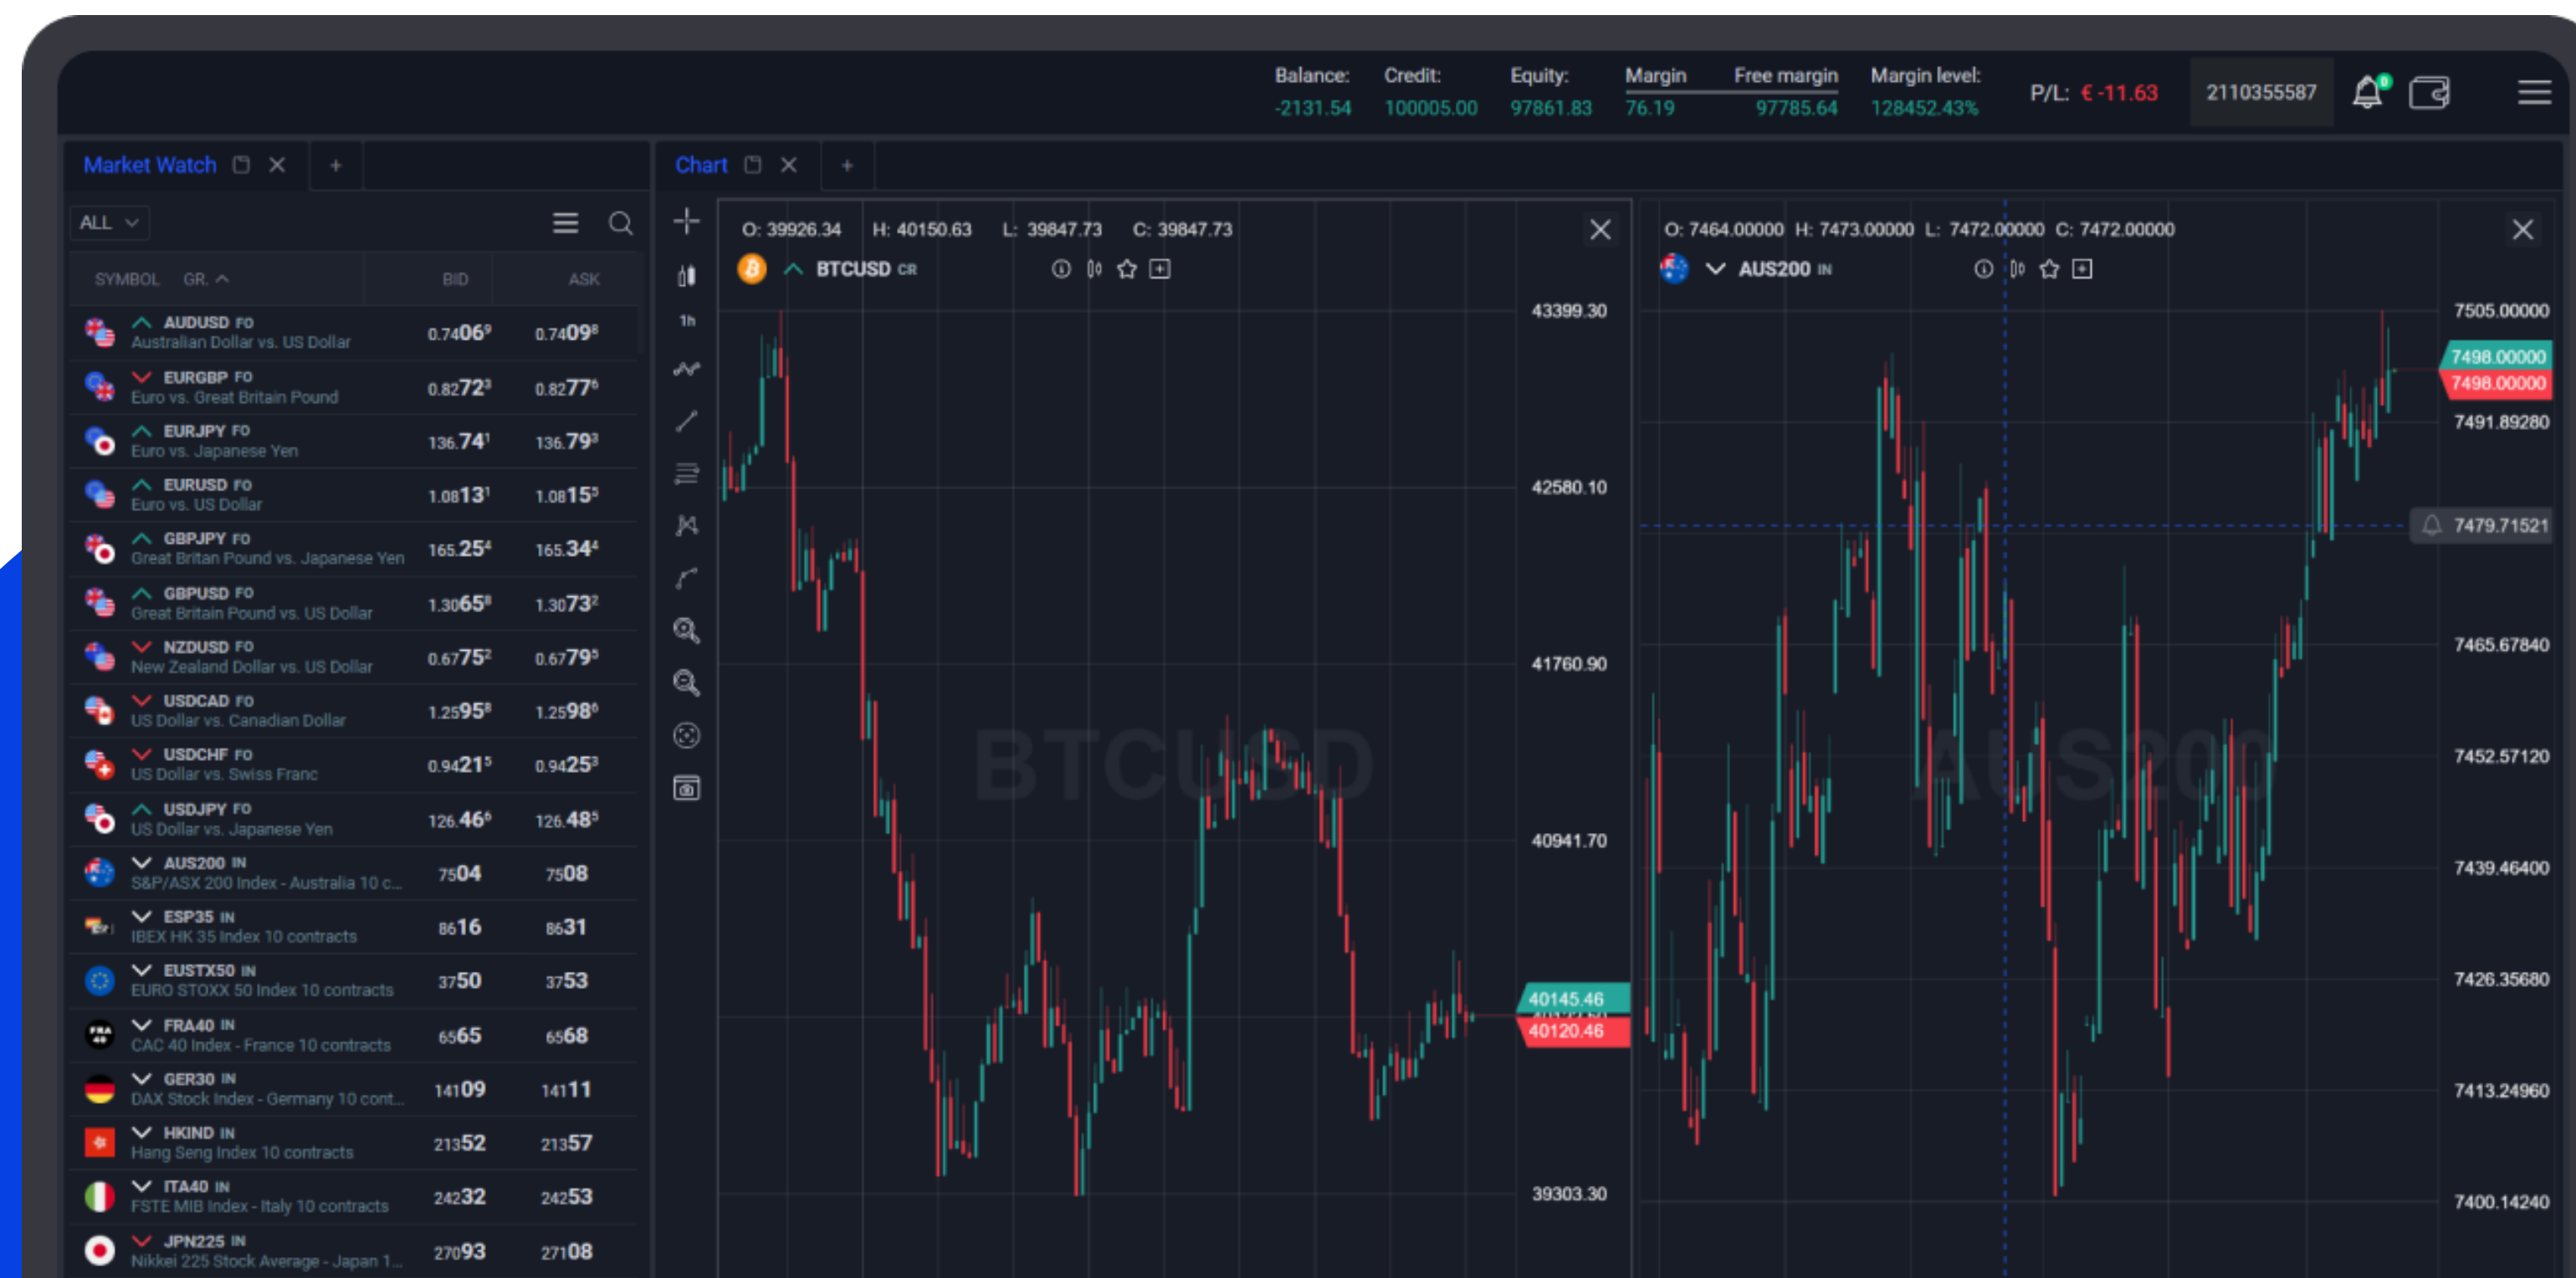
Balance: -2131.54 Credit: 100005.00 Equity: 97861.83 Margin 76.19 Free margin 97785.64 Margin level: 128452.43% P/L: € -11.63 2110355587

Market Watch + Chart +

ALL

| SYMBOL GR. | BID | ASK |
|---|---|---|
| AUDUSD FO Australian Dollar vs. US Dollar | 0.7406⁹ | 0.7409⁸ |
| EURGBP FO Euro vs. Great Britain Pound | 0.8272³ | 0.8277⁶ |
| EURJPY FO Euro vs. Japanese Yen | 136.74¹ | 136.79³ |
| EURUSD FO Euro vs. US Dollar | 1.0813¹ | 1.0815⁵ |
| GBPJPY FO Great Britan Pound vs. Japanese Yen | 165.25⁴ | 165.34⁴ |
| GBPUSD FO Great Britain Pound vs. US Dollar | 1.3065⁸ | 1.3073² |
| NZDUSD FO New Zealand Dollar vs. US Dollar | 0.6775² | 0.6779⁵ |
| USDCAD FO US Dollar vs. Canadian Dollar | 1.2595⁸ | 1.2598⁶ |
| USDCHF FO US Dollar vs. Swiss Franc | 0.9421⁵ | 0.9425³ |
| USDJPY FO US Dollar vs. Japanese Yen | 126.46⁶ | 126.48⁵ |
| AUS200 IN S&P/ASX 200 Index - Australia 10 c... | 7504 | 7508 |
| ESP35 IN IBEX HK 35 Index 10 contracts | 8616 | 8631 |
| EUSTX50 IN EURO STOXX 50 Index 10 contracts | 3750 | 3753 |
| FRA40 IN CAC 40 Index - France 10 contracts | 6565 | 6568 |
| GER30 IN DAX Stock Index - Germany 10 cont... | 14109 | 14111 |
| HKIND IN Hang Seng Index 10 contracts | 21352 | 21357 |
| ITA40 IN FSTE MIB Index - Italy 10 contracts | 24232 | 24253 |
| JPN225 IN Nikkei 225 Stock Average - Japan 1... | 27093 | 27108 |

1h

O: 39926.34 H: 40150.63 L: 39847.73 C: 39847.73
BTCUSD CR
BTCUSD
43399.30
42580.10
41760.90
40941.70
40145.46
40120.46
39303.30

O: 7464.00000 H: 7473.00000 L: 7472.00000 C: 7472.00000
AUS200 IN
AUS200
7505.00000
7498.00000
7498.00000
7491.89280
7479.71521
7465.67840
7452.57120
7439.46400
7426.35680
7413.24960
7400.14240